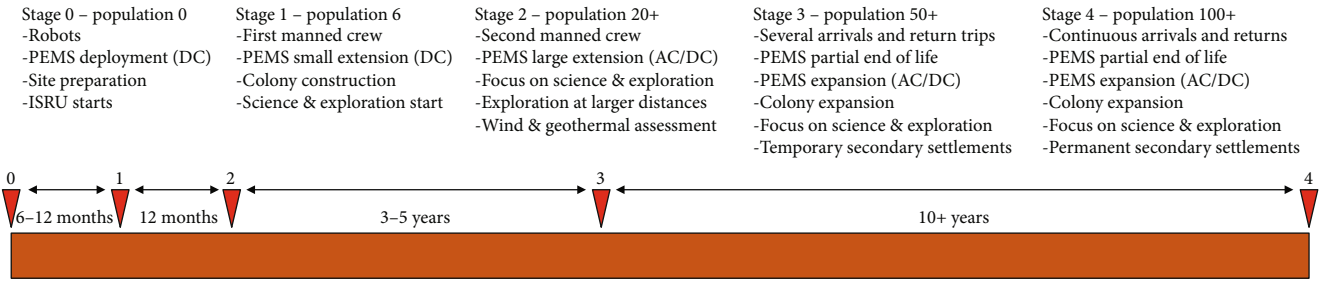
Stage 0 – population 0
-Robots
-PEMS deployment (DC)
-Site preparation
-ISRU starts

Stage 1 – population 6
-First manned crew
-PEMS small extension (DC)
-Colony construction
-Science & exploration start

Stage 2 – population 20+
-Second manned crew
-PEMS large extension (AC/DC)
-Focus on science & exploration
-Exploration at larger distances
-Wind & geothermal assessment

Stage 3 – population 50+
-Several arrivals and return trips
-PEMS partial end of life
-PEMS expansion (AC/DC)
-Colony expansion
-Focus on science & exploration
-Temporary secondary settlements

Stage 4 – population 100+
-Continuous arrivals and returns
-PEMS partial end of life
-PEMS expansion (AC/DC)
-Colony expansion
-Focus on science & exploration
-Permanent secondary settlements

0 1 2 3 4

6–12 months 12 months 3–5 years 10+ years